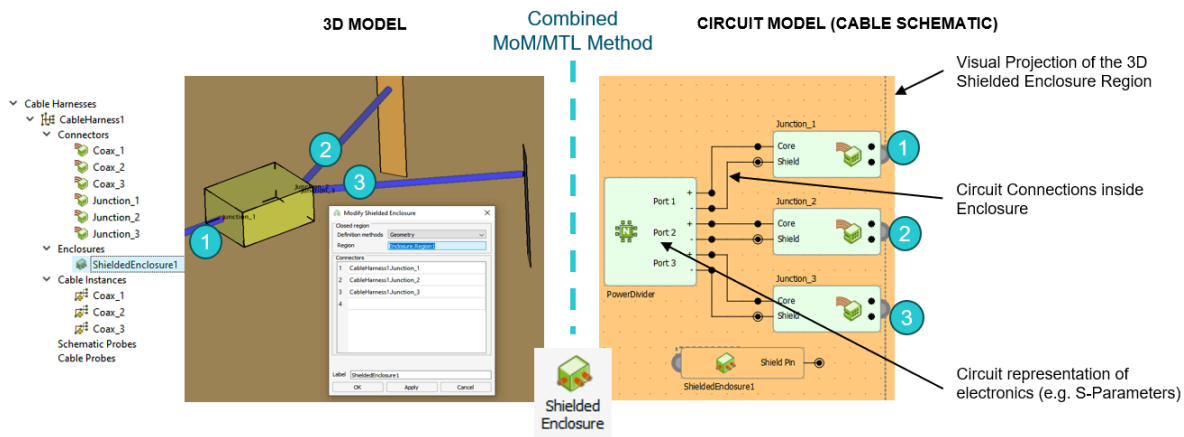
3D MODEL

Combined MoM/MTL Method

CIRCUIT MODEL (CABLE SCHEMATIC)

Cable Harnesses
CableHarness1
Connectors
Coax_1
Coax_2
Coax_3
Junction_1
Junction_2
Junction_3
Enclosures
ShieldedEnclosure1
Cable Instances
Coax_1
Coax_2
Coax_3
Schematic Probes
Cable Probes

1
2
3
Junction_1

Modify Shielded Enclosure
Closed region
Definition methods Geometry
Region Enclosure.Region1
Connectors
1 CableHarness1.Junction_1
2 CableHarness1.Junction_2
3 CableHarness1.Junction_3
4
Label ShieldedEnclosure1
OK Apply Cancel

Shielded Enclosure

Visual Projection of the 3D Shielded Enclosure Region

Junction_1
Core
Shield
1
Port 1
Port 2
Port 3
PowerDivider
Junction_2
Core
Shield
2
Junction_3
Core
Shield
3
Shield Pin
ShieldedEnclosure1

Circuit Connections inside Enclosure

Circuit representation of electronics (e.g. S-Parameters)